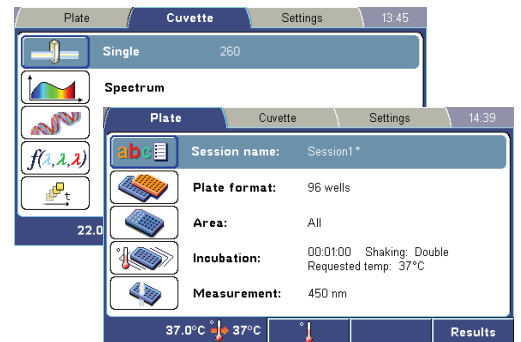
Plate
Cuvette
Settings
13:45

Single 260

Spectrum

$f(\lambda,\lambda,\lambda)$

22.0

Plate
Cuvette
Settings
14:39

abc

Session name: Session1*

Plate format: 96 wells

Area: All

Incubation: 00:01:00 Shaking: Double
Requested temp: 37°C

Measurement: 450 nm

37.0°C 37°C

Results